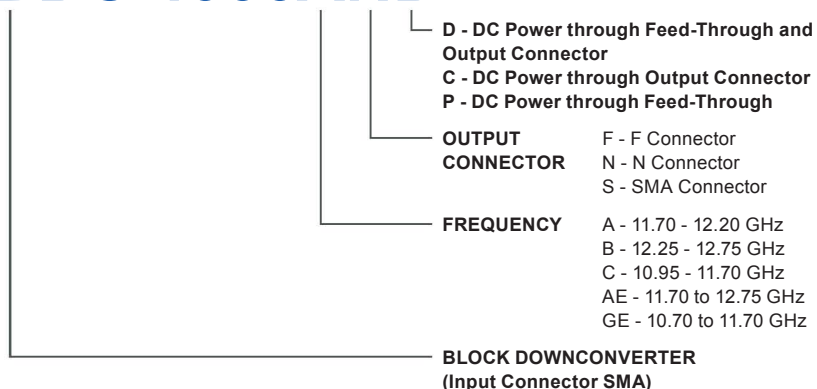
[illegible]

D - DC Power through Feed-Through and Output Connector
C - DC Power through Output Connector
P - DC Power through Feed-Through

OUTPUT CONNECTOR
F - F Connector
N - N Connector
S - SMA Connector

FREQUENCY
A - 11.70 - 12.20 GHz
B - 12.25 - 12.75 GHz
C - 10.95 - 11.70 GHz
AE - 11.70 to 12.75 GHz
GE - 10.70 to 11.70 GHz

BLOCK DOWNCONVERTER
(Input Connector SMA)